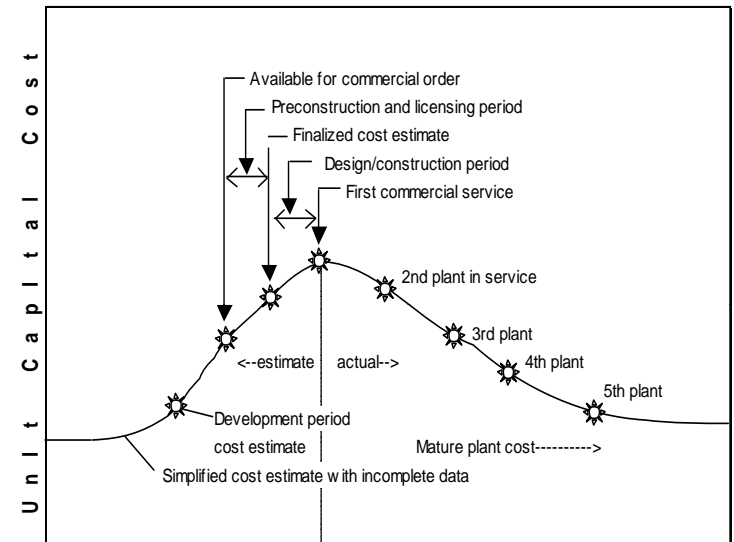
Unit Capital Cost

Available for commercial order

Preconstruction and licensing period

Finalized cost estimate

Design/construction period

First commercial service

2nd plant in service

3rd plant

4th plant

5th plant

<--estimate

actual-->

Development period cost estimate

Mature plant cost--------->

Simplified cost estimate with incomplete data